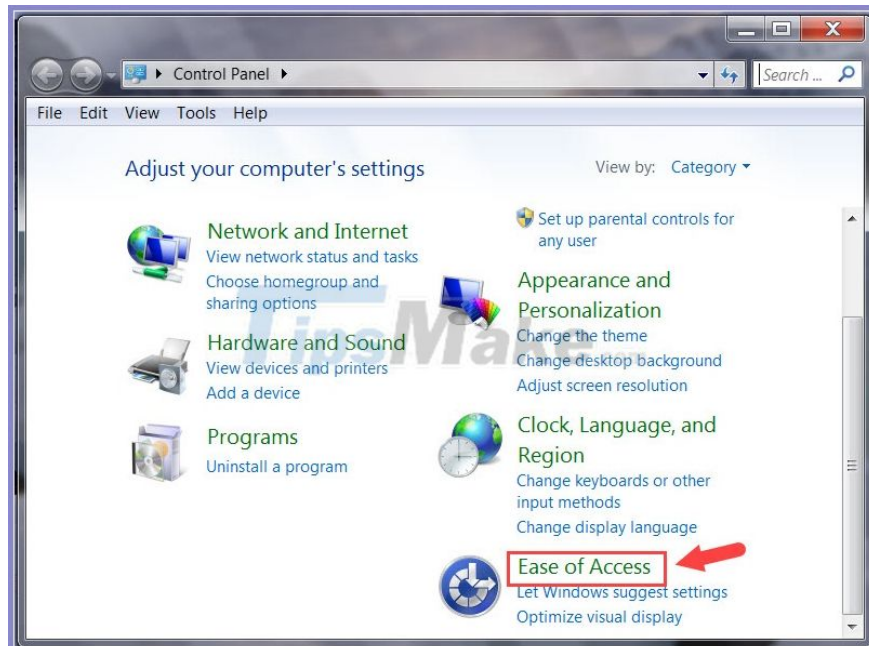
Control Panel

Search ...

File Edit View Tools Help

Adjust your computer's settings

View by: Category

Network and Internet
View network status and tasks
Choose homegroup and sharing options

Hardware and Sound
View devices and printers
Add a device

Programs
Uninstall a program

Set up parental controls for any user

Appearance and Personalization
Change the theme
Change desktop background
Adjust screen resolution

Clock, Language, and Region
Change keyboards or other input methods
Change display language

Ease of Access
Let Windows suggest settings
Optimize visual display

TipsMake